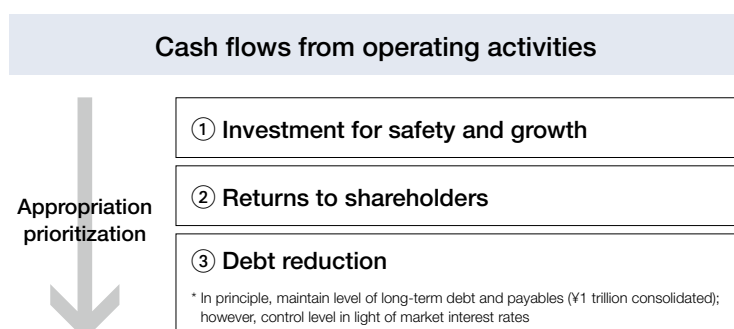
Cash flows from operating activities

Appropriation prioritization

① Investment for safety and growth

② Returns to shareholders

③ Debt reduction

* In principle, maintain level of long-term debt and payables (¥1 trillion consolidated); however, control level in light of market interest rates